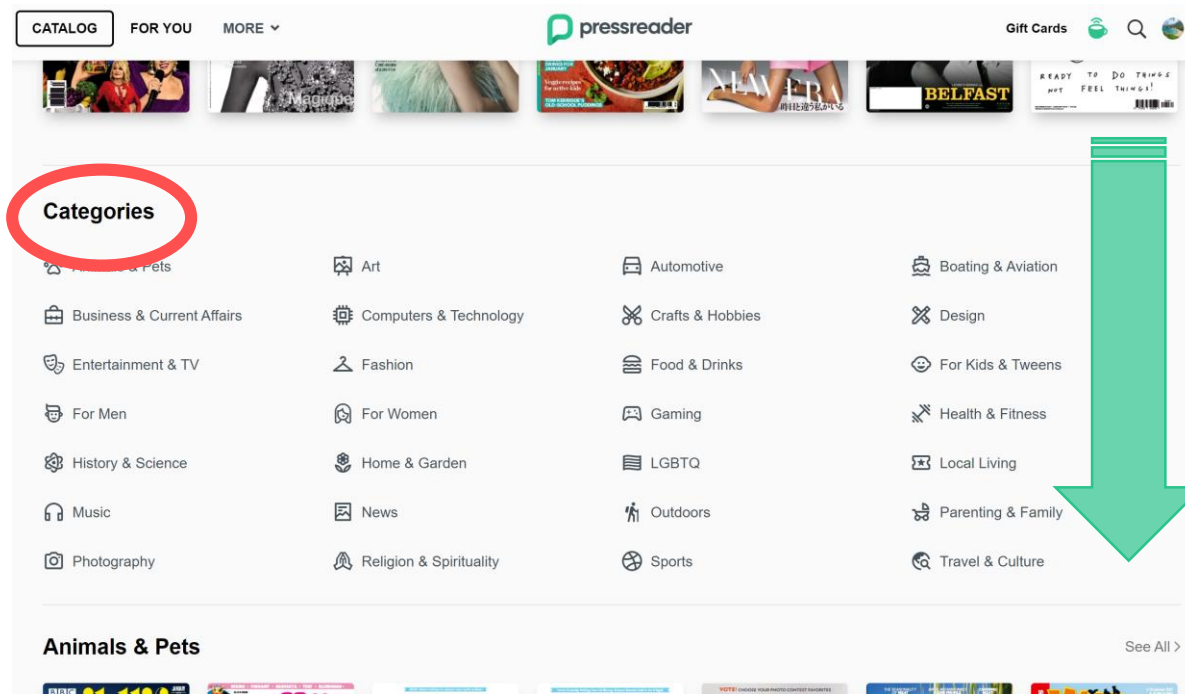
CATALOG FOR YOU MORE

pressreader

Gift Cards

Magnifique

Veggie recipes for active kids
TOM KERRIDGE'S OLD SCHOOL PUDDINGS

NEW ERA

BELFAST

READY TO DO THINGS
NOT FEEL THINGS!

Categories

Animals & Pets
Art
Automotive
Boating & Aviation
Business & Current Affairs
Computers & Technology
Crafts & Hobbies
Design
Entertainment & TV
Fashion
Food & Drinks
For Kids & Tweens
For Men
For Women
Gaming
Health & Fitness
History & Science
Home & Garden
LGBTQ
Local Living
Music
News
Outdoors
Parenting & Family
Photography
Religion & Spirituality
Sports
Travel & Culture

Animals & Pets

See All